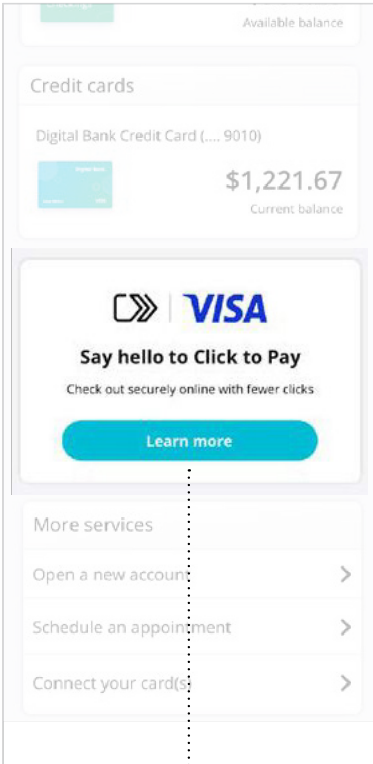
Available balance

Credit cards

Digital Bank Credit Card (.... 9010)

$1,221.67
Current balance

VISA

Say hello to Click to Pay

Check out securely online with fewer clicks

Learn more

More services

Open a new account

Schedule an appointment

Connect your card(s)